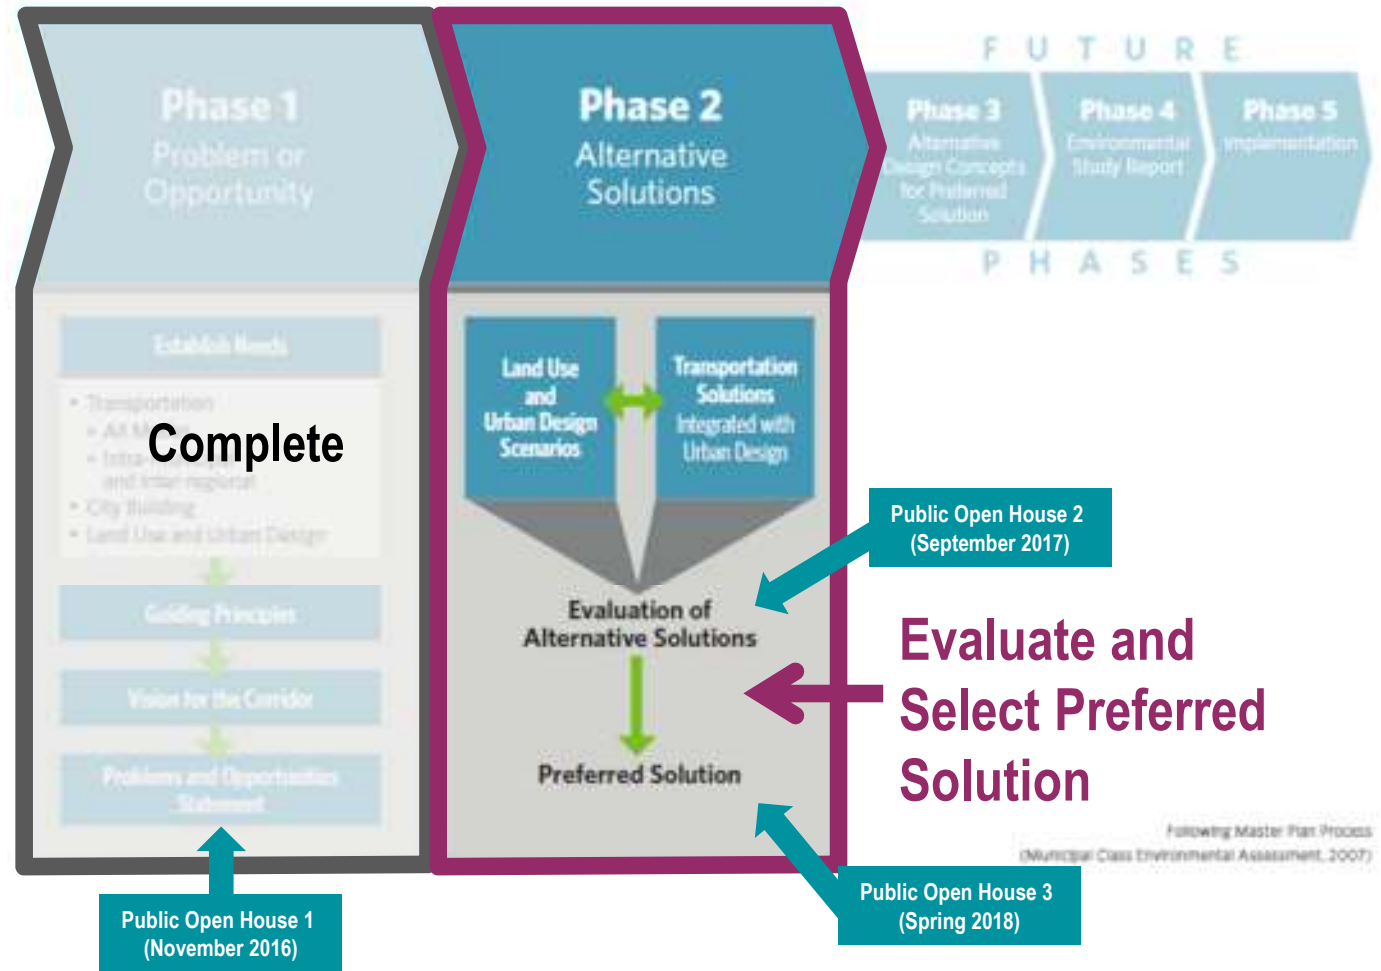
Phase 1
Problem or Opportunity

Establish Needs

• Transportation
• All M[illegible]
• Intra-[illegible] and inter-regional
• City Building
• Land Use and Urban Design

Complete

Guiding Principles

Vision for the Corridor

Problems and Opportunities Statement

Public Open House 1
(November 2016)

Phase 2
Alternative Solutions

Land Use and Urban Design Scenarios

Transportation Solutions Integrated with Urban Design

Evaluation of Alternative Solutions

Preferred Solution

F U T U R E

Phase 3
Alternative Design Concepts for Preferred Solution

Phase 4
Environmental Study Report

Phase 5
Implementation

P H A S E S

Public Open House 2
(September 2017)

Evaluate and Select Preferred Solution

Following Master Plan Process
(Municipal Class Environmental Assessment, 2007)

Public Open House 3
(Spring 2018)